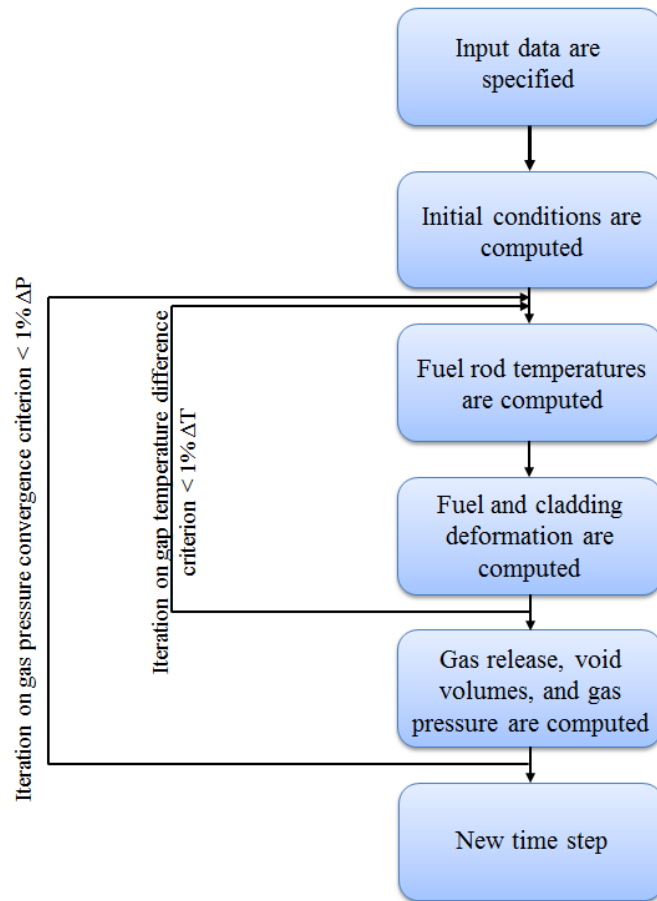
Input data are specified

Initial conditions are computed

Fuel rod temperatures are computed

Fuel and cladding deformation are computed

Gas release, void volumes, and gas pressure are computed

New time step

Iteration on gas pressure convergence criterion < 1% ΔP

Iteration on gap temperature difference criterion < 1% ΔT